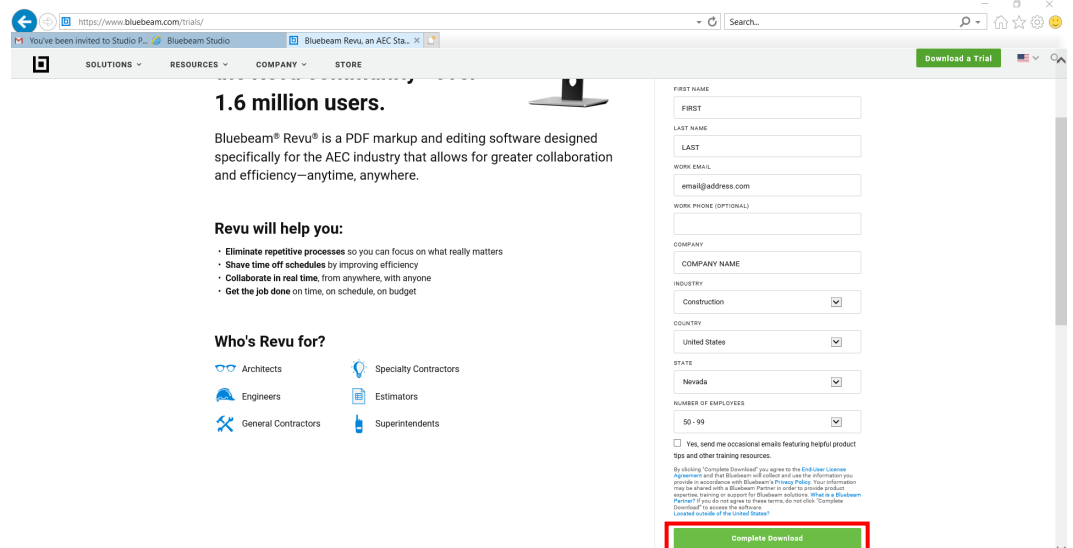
https://www.bluebeam.com/trials/

Search...

You've been invited to Studio P...

Bluebeam Studio

Bluebeam Revu, an AEC Sta...

SOLUTIONS

RESOURCES

COMPANY

STORE

Download a Trial

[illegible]

1.6 million users.

Bluebeam® Revu® is a PDF markup and editing software designed specifically for the AEC industry that allows for greater collaboration and efficiency—anytime, anywhere.

Revu will help you:

• **Eliminate repetitive processes** so you can focus on what really matters
• **Shave time off schedules** by improving efficiency
• **Collaborate in real time**, from anywhere, with anyone
• **Get the job done** on time, on schedule, on budget

Who's Revu for?

Architects

Specialty Contractors

Engineers

Estimators

General Contractors

Superintendents

FIRST NAME

FIRST

LAST NAME

LAST

WORK EMAIL

email@address.com

WORK PHONE (OPTIONAL)

COMPANY

COMPANY NAME

INDUSTRY

Construction

COUNTRY

United States

STATE

Nevada

NUMBER OF EMPLOYEES

50 - 99

Yes, send me occasional emails featuring helpful product tips and other training resources.

By clicking "Complete Download" you agree to the End-User License Agreement and that Bluebeam will collect and use the information you provide in accordance with Bluebeam's Privacy Policy. Your information may be shared with a Bluebeam Partner in order to provide product expertise, training or support for Bluebeam solutions. What is a Bluebeam Partner? If you do not agree to these terms, do not click "Complete Download" to access the software.
Located outside of the United States?

Complete Download